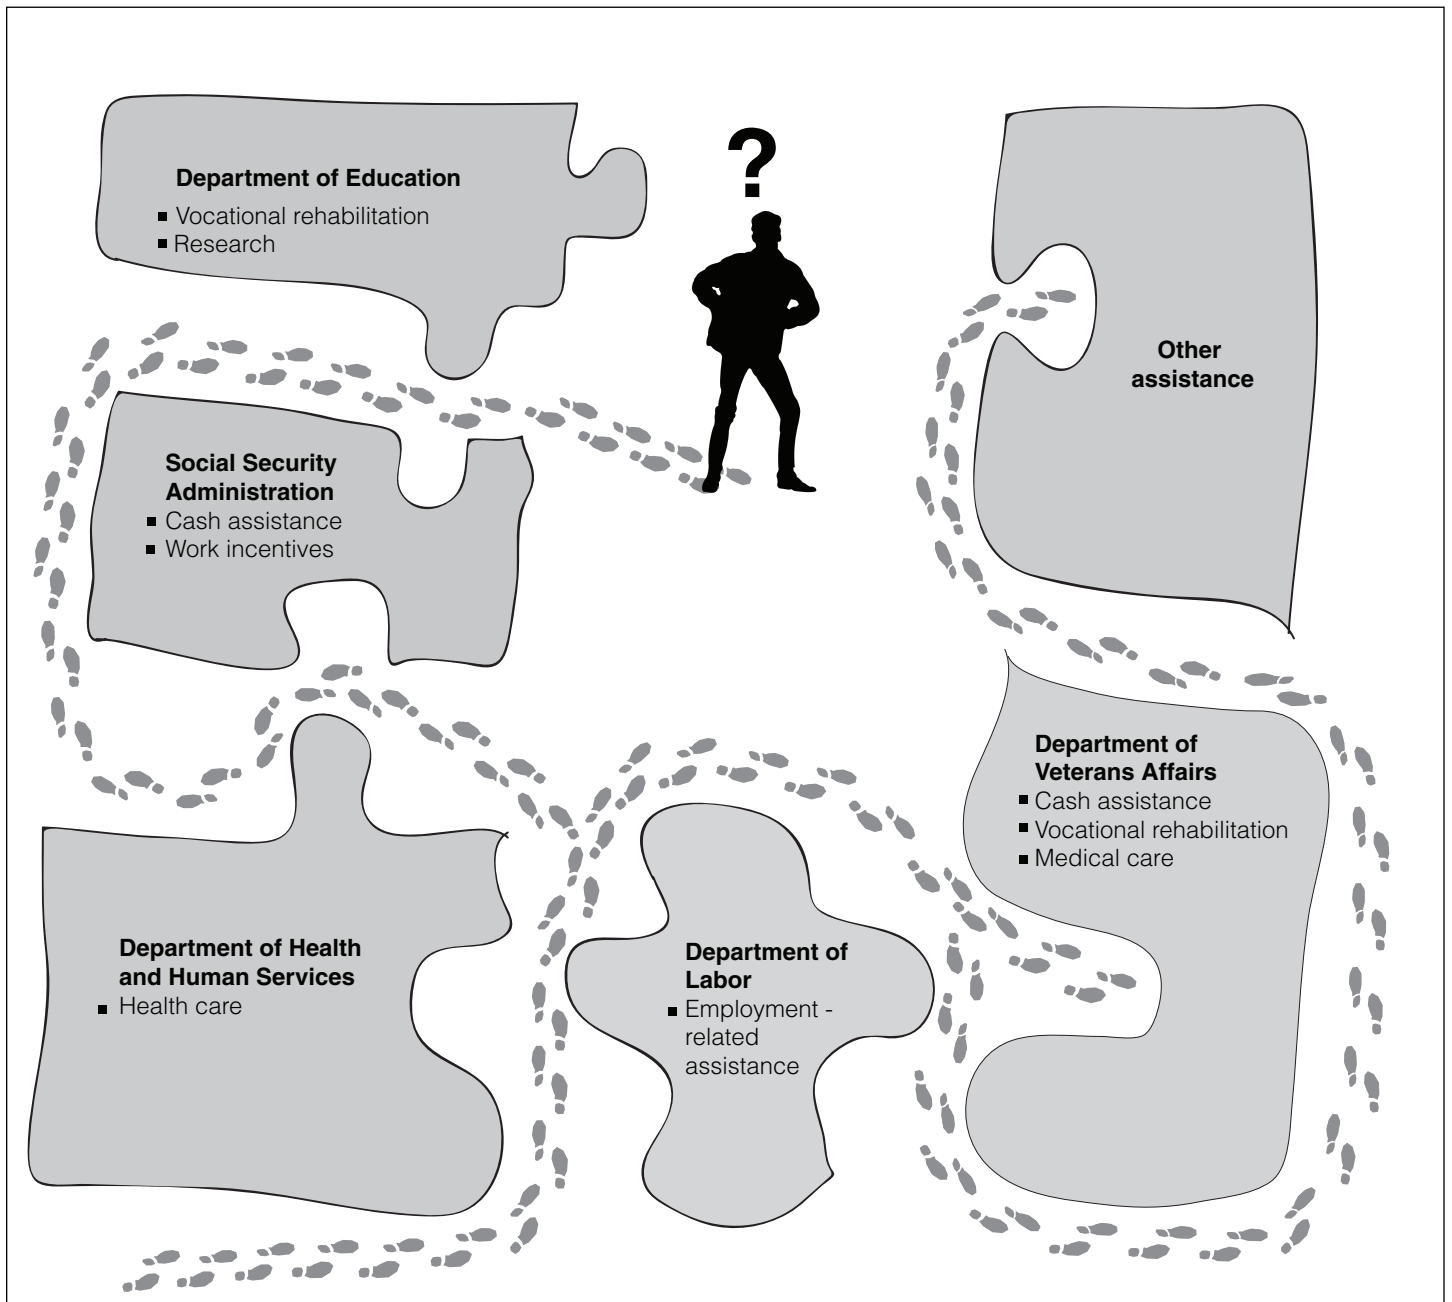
Department of Education
▪ Vocational rehabilitation
▪ Research

?

Other assistance

Social Security Administration
▪ Cash assistance
▪ Work incentives

Department of Veterans Affairs
▪ Cash assistance
▪ Vocational rehabilitation
▪ Medical care

Department of Health and Human Services
▪ Health care

Department of Labor
▪ Employment - related assistance